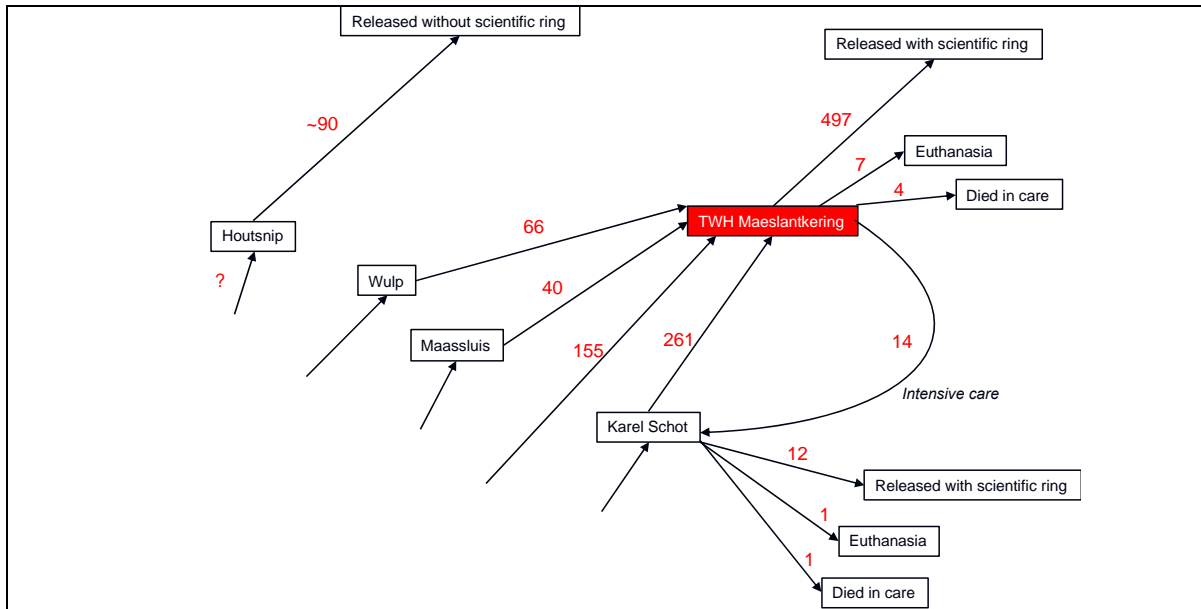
Released without scientific ring

Released with scientific ring

~90

497

7

Euthanasia

4

Died in care

66

TWH Maeslantkering

Houtsnip

?

Wulp

40

Maassluis

155

261

14

Intensive care

Karel Schot

12

Released with scientific ring

1

Euthanasia

1

Died in care